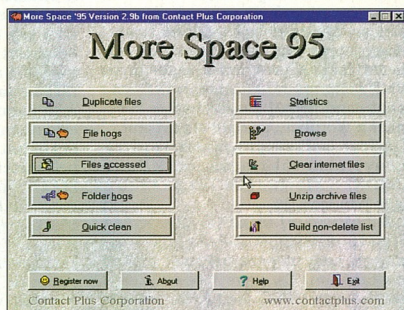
More Space '95 Version 2.9b from Contact Plus Corporation

More Space 95

Duplicate files

Statistics

File hogs

Browse

Files accessed

Clear internet files

Folder hogs

Unzip archive files

Quick clean

Build non-delete list

Register now

About

Help

Exit

Contact Plus Corporation

www.contactplus.com